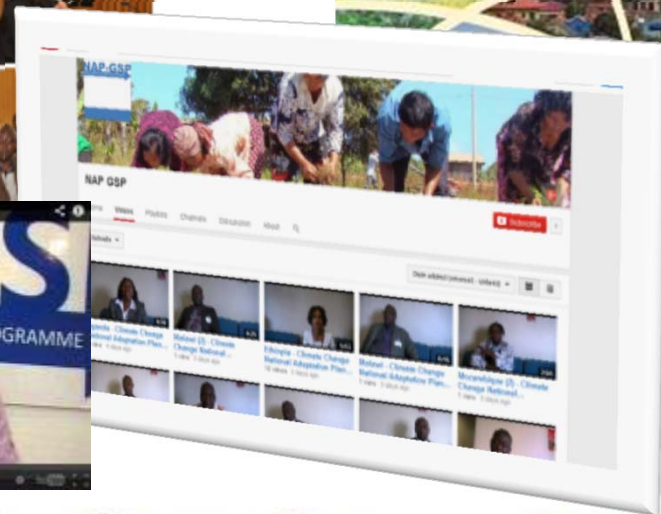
NAP-GSP

NAP GSP

Home Videos Playlists Channels Discussion About

Subscribe

Uploads

Date added (newest - oldest)

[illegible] - Climate Change National Adaptation Plan...

Malawi (2) - Climate Change National...

Ethiopia - Climate Change National Adaptation Plan...

Malawi - Climate Change National Adaptation Plan...

Mozambique (2) - Climate Change National...

GRAMME